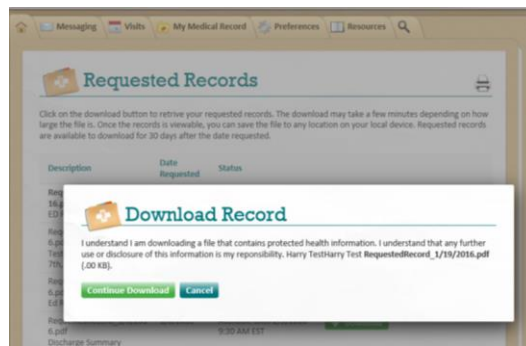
Messaging Visits My Medical Record Preferences Resources

Requested Records

Click on the download button to retrive your requested records. The download may take a few minutes depending on how large the file is. Once the records is viewable, you can save the file to any location on your local device. Requested records are available to download for 30 days after the date requested.

| Description | Date Requested | Status |
|---|---|---|

Download Record

I understand I am downloading a file that contains protected health information. I understand that any further use or disclosure of this information is my reponsibility. Harry TestHarry Test RequestedRecord_1/19/2016.pdf (.00 KB).

Continue Download Cancel

6.pdf
Discharge Summary
9:30 AM EST